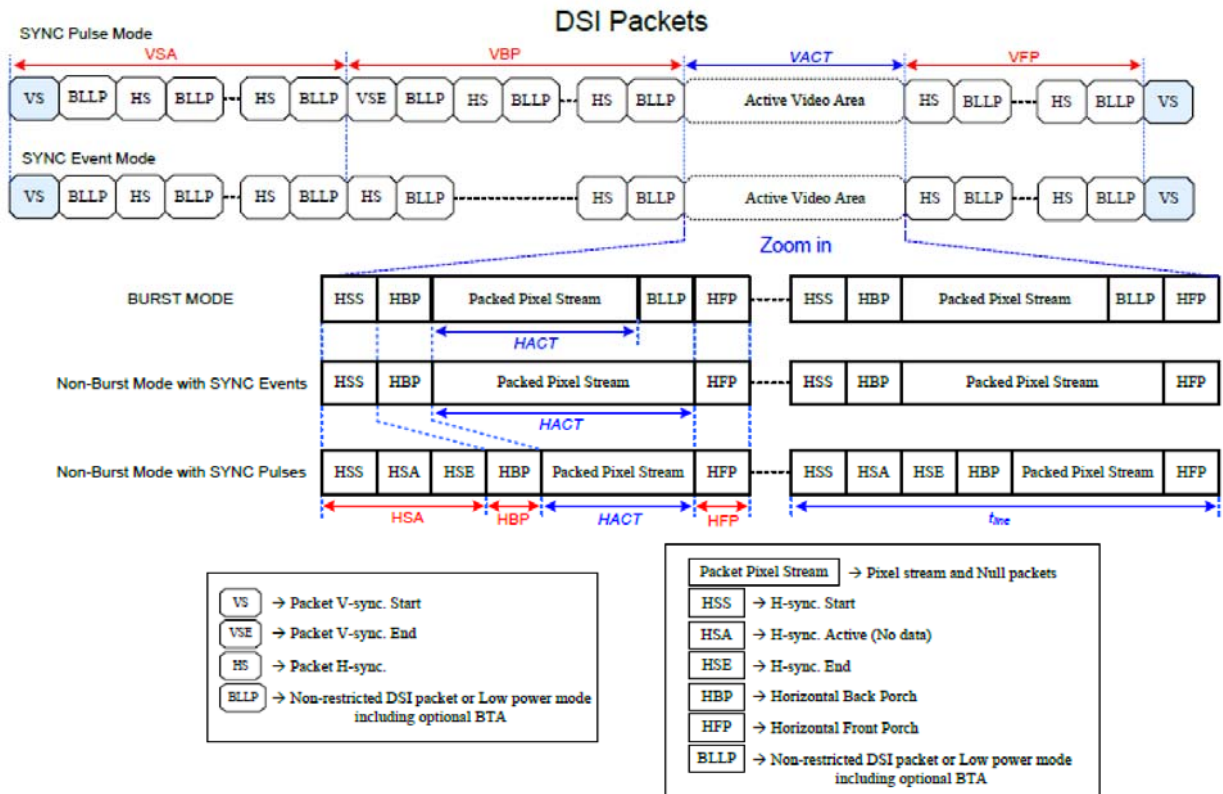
DSI Packets

SYNC Pulse Mode

VSA VBP VACT VFP

VS BLLP HS BLLP HS BLLP VSE BLLP HS BLLP HS BLLP Active Video Area HS BLLP HS BLLP VS

SYNC Event Mode

VS BLLP HS BLLP HS BLLP HS BLLP HS BLLP Active Video Area HS BLLP HS BLLP VS

Zoom in

BURST MODE

HSS HBP Packed Pixel Stream BLLP HFP HSS HBP Packed Pixel Stream BLLP HFP

HACT

Non-Burst Mode with SYNC Events

HSS HBP Packed Pixel Stream HFP HSS HBP Packed Pixel Stream HFP

HACT

Non-Burst Mode with SYNC Pulses

HSS HSA HSE HBP Packed Pixel Stream HFP HSS HSA HSE HBP Packed Pixel Stream HFP

HSA HBP HACT HFP $t_{line}$

VS → Packet V-sync. Start

VSE → Packet V-sync. End

HS → Packet H-sync.

BLLP → Non-restricted DSI packet or Low power mode including optional BTA

Packet Pixel Stream → Pixel stream and Null packets

HSS → H-sync. Start

HSA → H-sync. Active (No data)

HSE → H-sync. End

HBP → Horizontal Back Porch

HFP → Horizontal Front Porch

BLLP → Non-restricted DSI packet or Low power mode including optional BTA